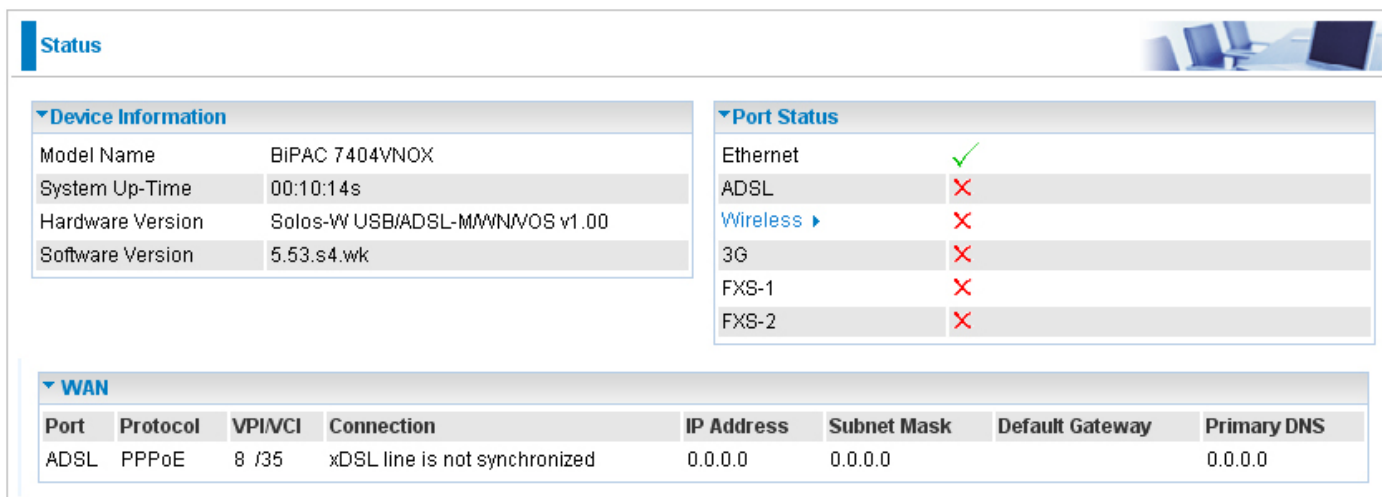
Status

Device Information

| Model Name | BiPAC 7404VNOX |
|---|---|
| System Up-Time | 00:10:14s |
| Hardware Version | Solos-W USB/ADSL-M/WN/VOS v1.00 |
| Software Version | 5.53.s4.wk |

Port Status

| Ethernet | ✓ |
|---|---|
| ADSL | ✗ |
| Wireless ▸ | ✗ |
| 3G | ✗ |
| FXS-1 | ✗ |
| FXS-2 | ✗ |

WAN

| Port | Protocol | VPI/VCI | Connection | IP Address | Subnet Mask | Default Gateway | Primary DNS |
|---|---|---|---|---|---|---|---|
| ADSL | PPPoE | 8 /35 | xDSL line is not synchronized | 0.0.0.0 | 0.0.0.0 | | 0.0.0.0 |